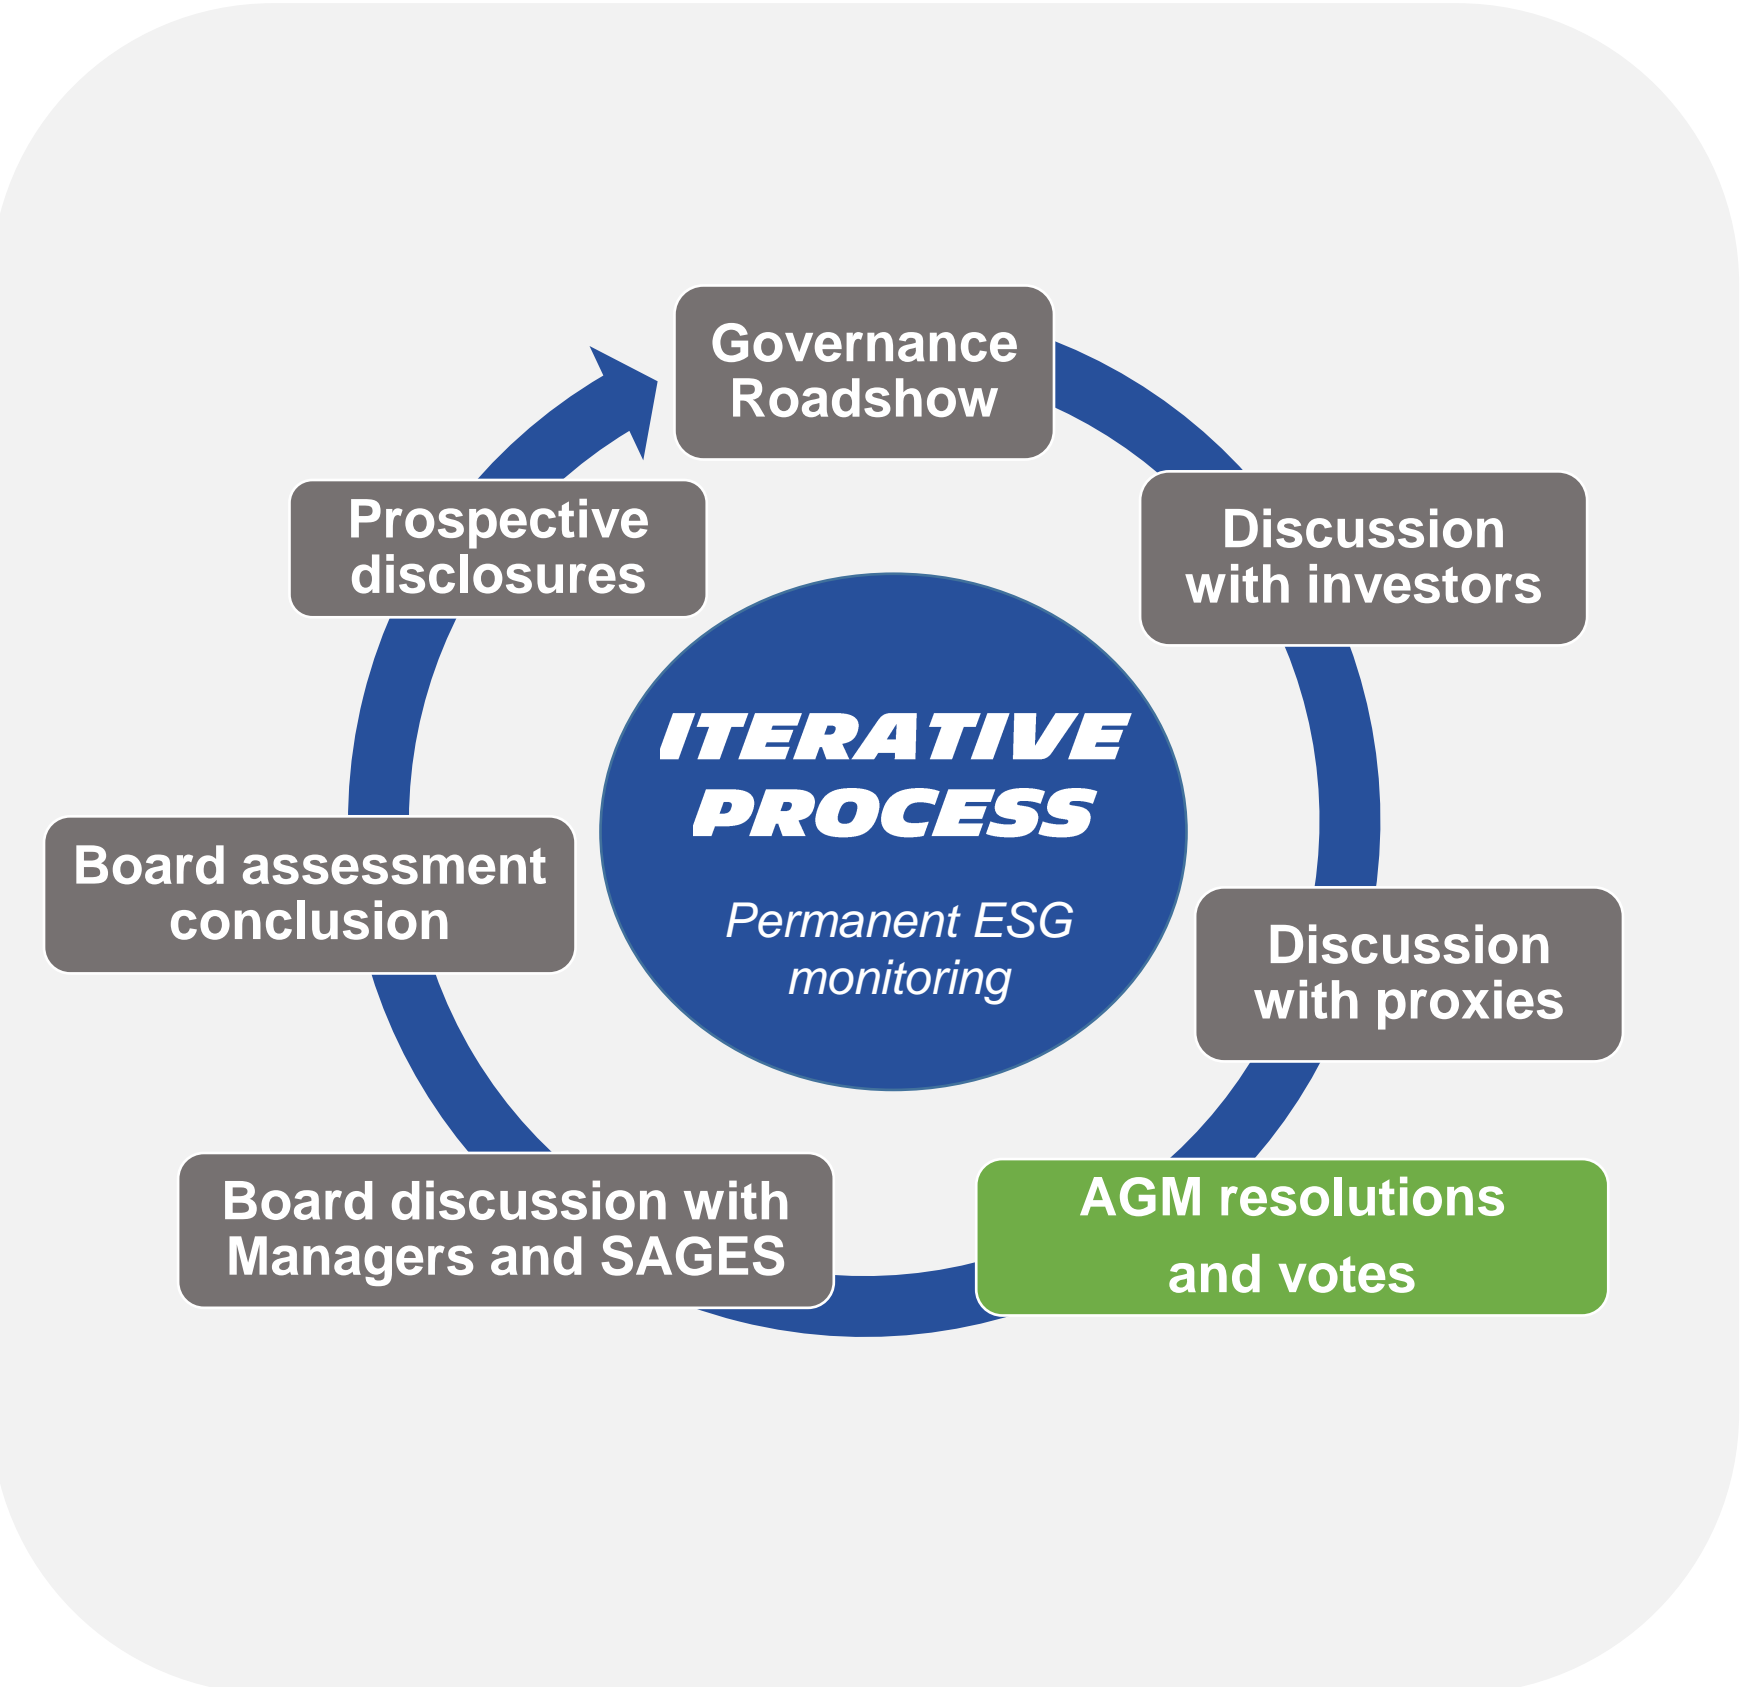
Governance Roadshow

Discussion with investors

Discussion with proxies

AGM resolutions and votes

Board discussion with Managers and SAGES

Board assessment conclusion

Prospective disclosures

ITERATIVE PROCESS

Permanent ESG monitoring